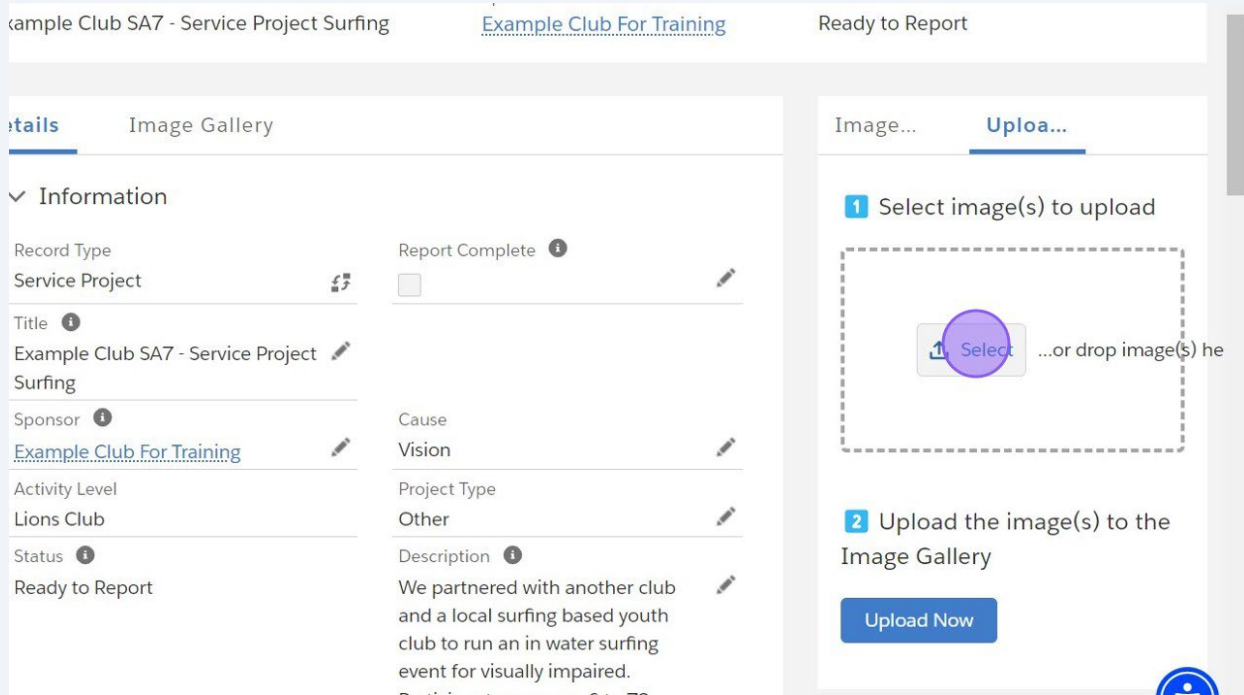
xample Club SA7 - Service Project Surfing
Example Club For Training
Ready to Report

etails
Image Gallery

Information

Record Type
Service Project

Report Complete

Title
Example Club SA7 - Service Project Surfing

Sponsor
Example Club For Training

Cause
Vision

Activity Level
Lions Club

Project Type
Other

Status
Ready to Report

Description
We partnered with another club and a local surfing based youth club to run an in water surfing event for visually impaired.
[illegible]

Image...
Uploa...

1 Select image(s) to upload

Select
...or drop image(s) he

2 Upload the image(s) to the Image Gallery

Upload Now